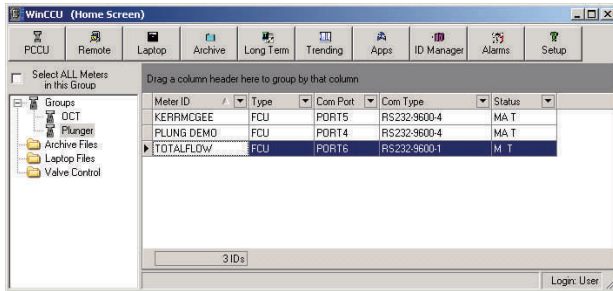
WinCCU (Home Screen)

PCCU
Remote
Laptop
Archive
Long Term
Trending
Apps
ID Manager
Alarms
Setup

Select ALL Meters in this Group

Drag a column header here to group by that column

Groups
OCT
Plunger
Archive Files
Laptop Files
Valve Control

| Meter ID | Type | Com Port | Com Type | Status |
|---|---|---|---|---|
| KERRMCGEE | FCU | PORT5 | RS232-9600-4 | MA T |
| PLUNG DEMO | FCU | PORT4 | RS232-9600-4 | MA T |
| TOTALFLOW | FCU | PORT6 | RS232-9600-1 | M T |

3 IDs

Login: User